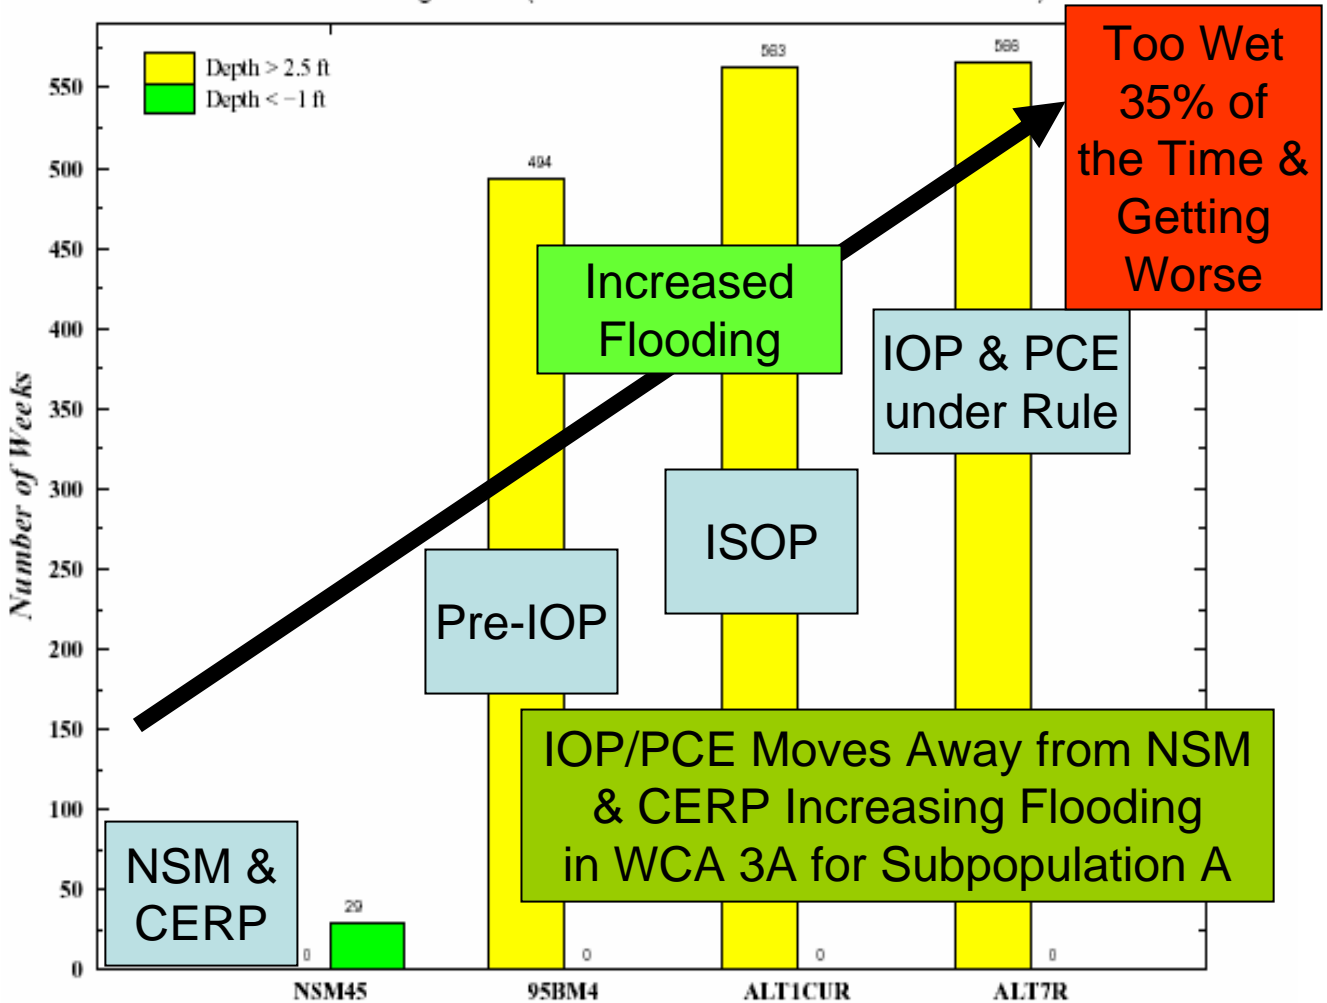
Depth > 2.5 ft
Depth < −1 ft

Too Wet 35% of the Time & Getting Worse

Increased Flooding

IOP & PCE under Rule

ISOP

Pre-IOP

IOP/PCE Moves Away from NSM & CERP Increasing Flooding in WCA 3A for Subpopulation A

NSM & CERP

Number of Weeks

550
500
450
400
350
300
250
200
150
100
50
0

494
563
566
29
0
0
0
0

NSM45
95BM4
ALT1CUR
ALT7R